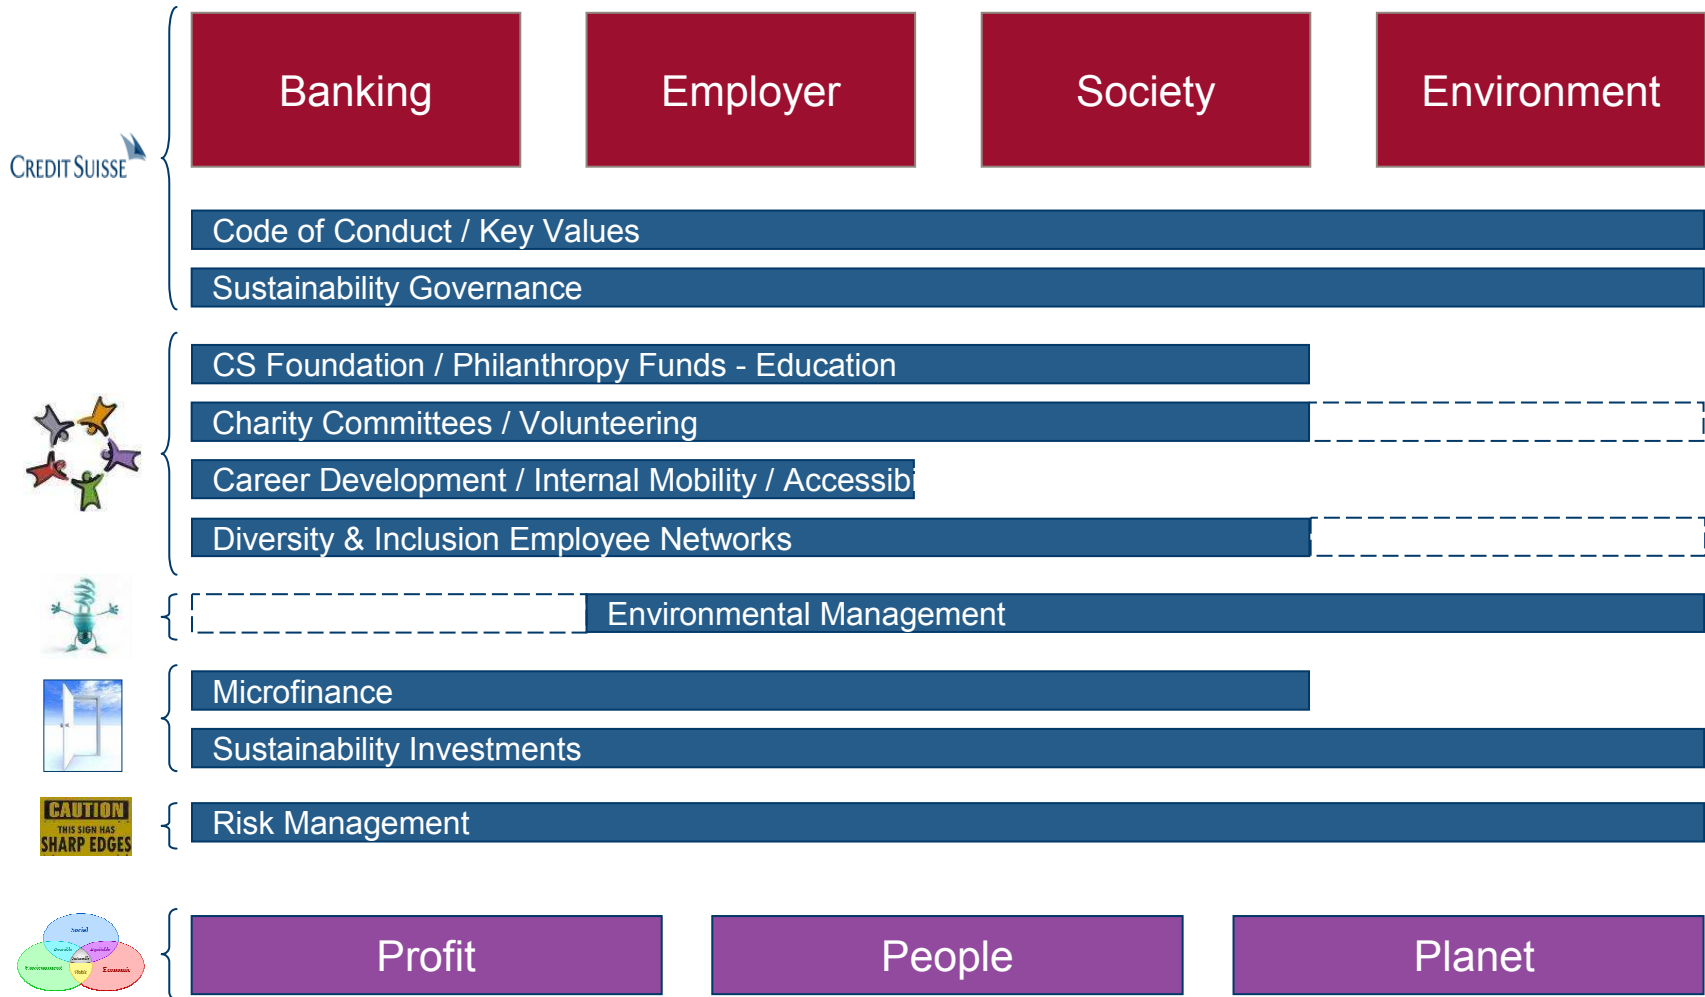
CREDIT SUISSE

Banking

Employer

Society

Environment

Code of Conduct / Key Values

Sustainability Governance

CS Foundation / Philanthropy Funds - Education

Charity Committees / Volunteering

Career Development / Internal Mobility / Accessibi

Diversity & Inclusion Employee Networks

Environmental Management

Microfinance

Sustainability Investments

CAUTION THIS SIGN HAS SHARP EDGES

Risk Management

Social Environment Economic

Profit

People

Planet